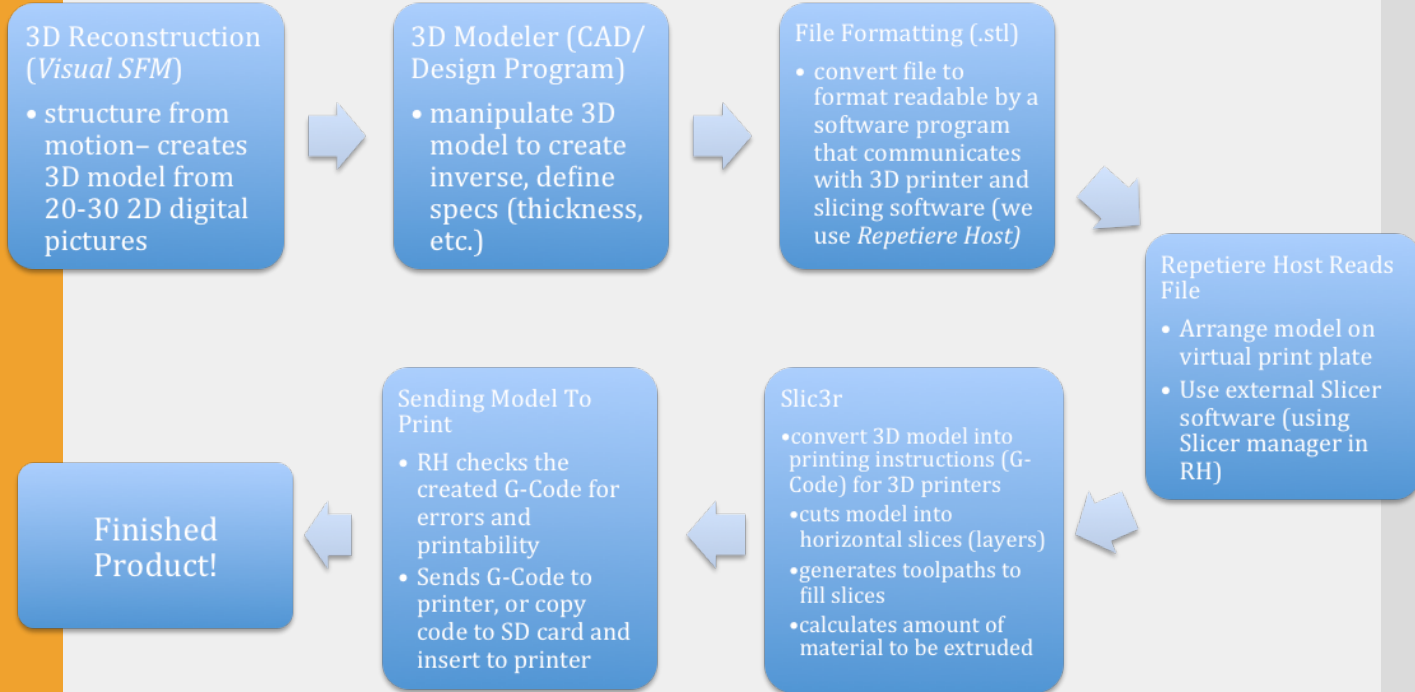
3D Reconstruction (*Visual SFM*)

• structure from motion– creates 3D model from 20-30 2D digital pictures

3D Modeler (CAD/ Design Program)

• manipulate 3D model to create inverse, define specs (thickness, etc.)

File Formatting (.stl)

• convert file to format readable by a software program that communicates with 3D printer and slicing software (we use *Repetiere Host)*

Repetiere Host Reads File

• Arrange model on virtual print plate
• Use external Slicer software (using Slicer manager in RH)

Slic3r

•convert 3D model into printing instructions (G-Code) for 3D printers
•cuts model into horizontal slices (layers)
•generates toolpaths to fill slices
•calculates amount of material to be extruded

Sending Model To Print

• RH checks the created G-Code for errors and printability
• Sends G-Code to printer, or copy code to SD card and insert to printer

Finished Product!